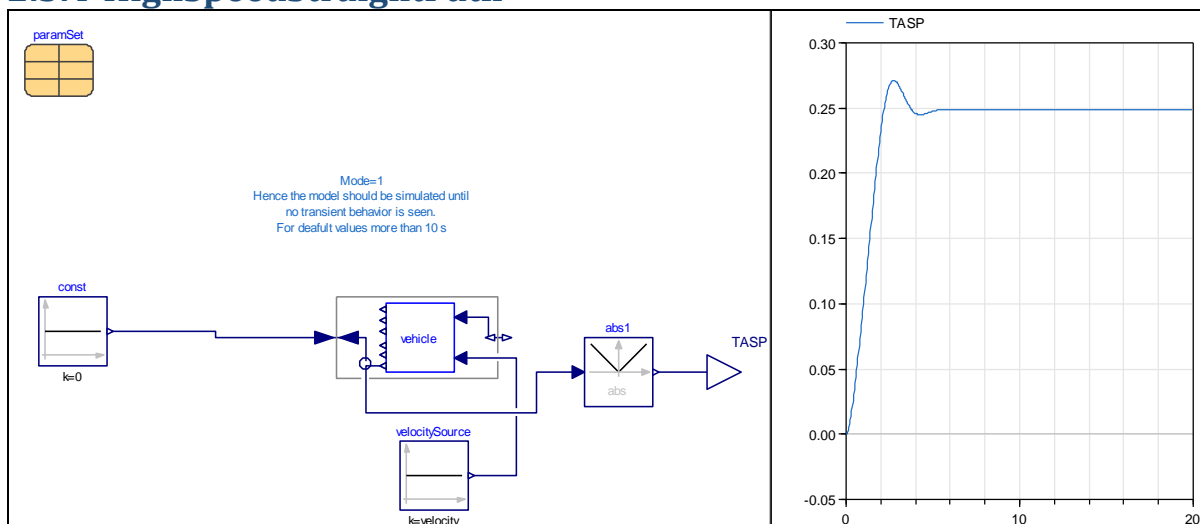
paramSet

Mode=1
Hence the model should be simulated until no transient behavior is seen.
For deafult values more than 10 s

const
k=0
vehicle
abs1
abs
TASP
velocitySource
k=velocity

TASP
0.30
0.25
0.20
0.15
0.10
0.05
0.00
-0.05
0
10
20